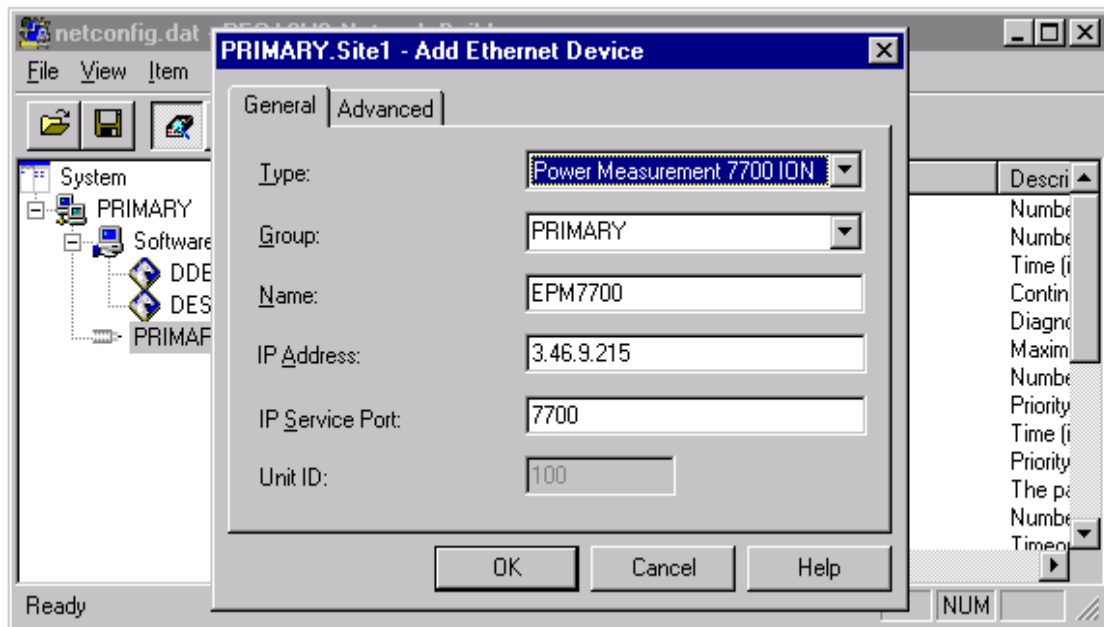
netconfig.dat - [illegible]

File View Item

System
PRIMARY
Software
DDE
DES
PRIMAF

PRIMARY.Site1 - Add Ethernet Device

General Advanced

Type: Power Measurement 7700 ION

Group: PRIMARY

Name: EPM7700

IP Address: 3.46.9.215

IP Service Port: 7700

Unit ID: 100

OK Cancel Help

Descri
Numbe
Numbe
Time (i
Contin
Diagno
Maxim
Numbe
Priority
Time (i
Priority
The pa
Numbe
Timeo

Ready NUM